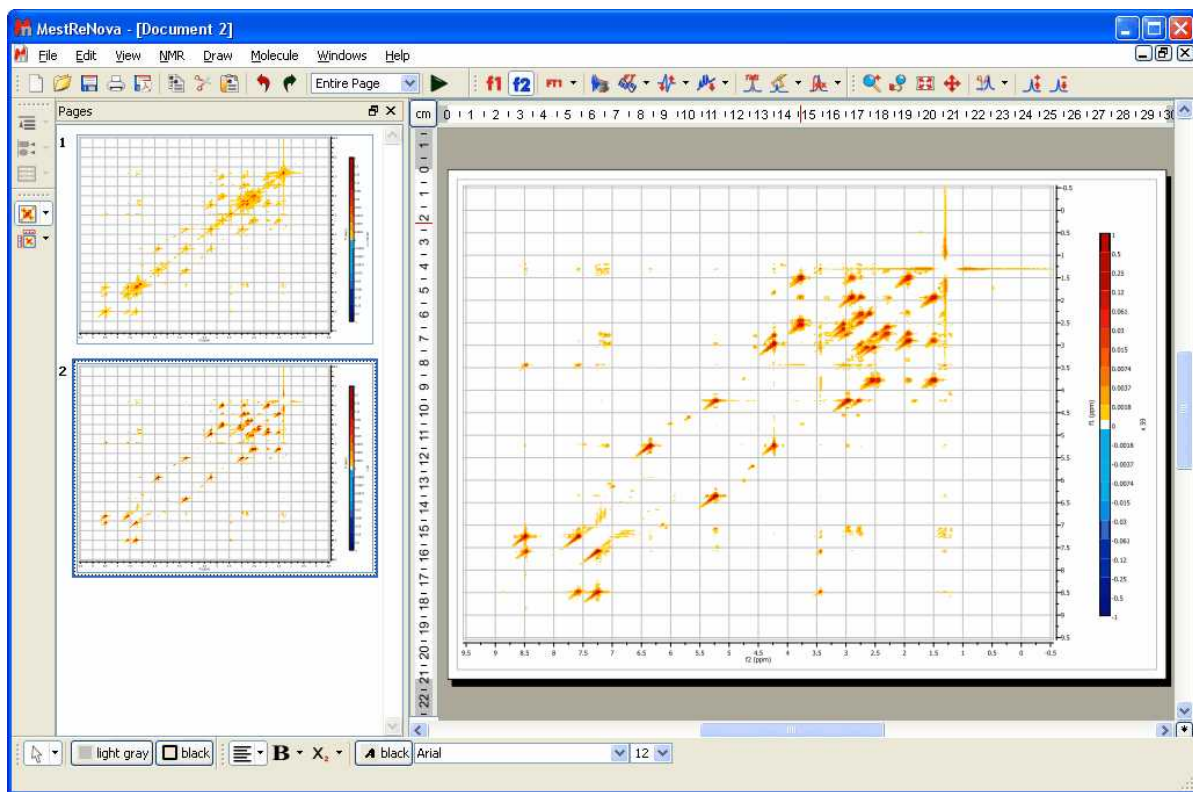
MestReNova - [Document 2]

File Edit View NMR Draw Molecule Windows Help

Entire Page

f1 f2

Pages

1

2

cm 0 1 2 3 4 5 6 7 8 9 10 11 12 13 14 15 16 17 18 19 20 21 22 23 24 25 26 27 28 29 30

1 0 1 2 3 4 5 6 7 8 9 10 11 12 13 14 15 16 17 18 19 20 21 22

0.5 0 0.5 1 1.5 2 2.5 3 3.5 4 4.5 5 5.5 6 6.5 7 7.5 8 8.5 9 9.5

f1 (ppm)

9.5 9 8.5 8 7.5 7 6.5 6 5.5 5 4.5 4 3.5 3 2.5 2 1.5 1 0.5 0 -0.5
f2 (ppm)

1
0.5
0.25
0.12
0.061
0.03
0.015
0.0074
0.0037
0.0018
0
-0.0018
-0.0037
-0.0074
-0.015
-0.03
-0.061
-0.12
-0.25
-0.5
-1

light gray black B X black Arial 12